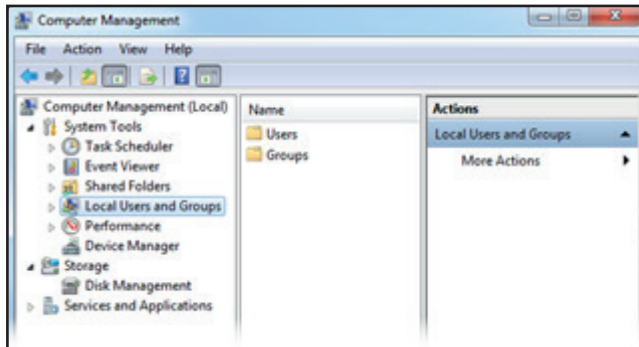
Computer Management

File Action View Help

Computer Management (Local)
System Tools
Task Scheduler
Event Viewer
Shared Folders
Local Users and Groups
Performance
Device Manager
Storage
Disk Management
Services and Applications

Name
Users
Groups

Actions
Local Users and Groups
More Actions